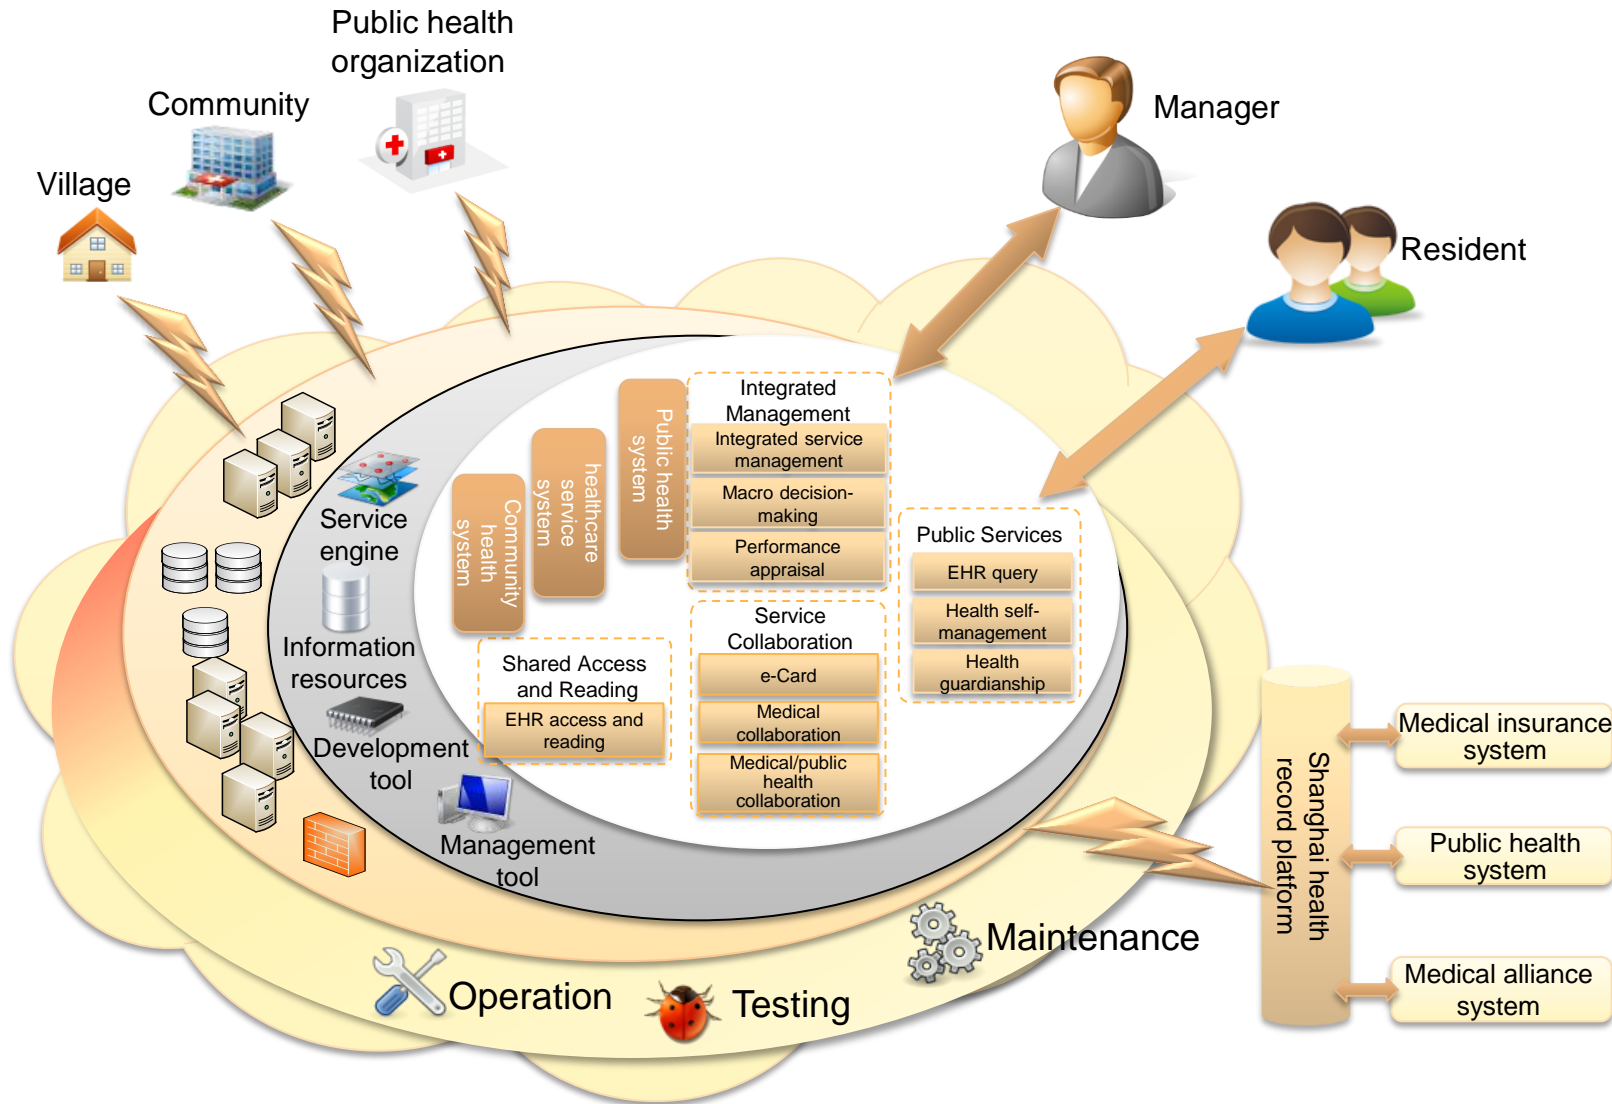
Public health organization

Community

Village

Manager

Resident

Service engine

Information resources

Development tool

Management tool

Community health system

healthcare service system

Public health system

Integrated Management

Integrated service management

Macro decision-making

Performance appraisal

Public Services

EHR query

Health self-management

Health guardianship

Shared Access and Reading

EHR access and reading

Service Collaboration

e-Card

Medical collaboration

Medical/public health collaboration

Shanghai health record platform

Medical insurance system

Public health system

Medical alliance system

Maintenance

Operation

Testing